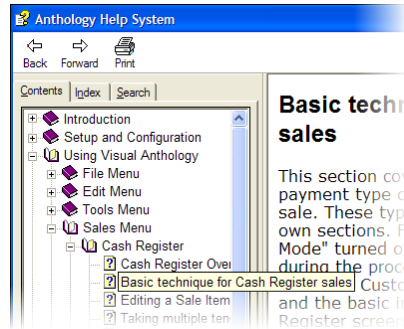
Anthology Help System

Back Forward Print

Contents Index Search

Introduction
Setup and Configuration
Using Visual Anthology
File Menu
Edit Menu
Tools Menu
Sales Menu
Cash Register
Cash Register Over
Basic technique for Cash Register sales
Editing a Sale Item
Taking multiple ten

Basic techn
sales

This section co
payment type c
sale. These typ
own sections.
Mode" turned o
during the proc
Custo
and the basic i
Register scree